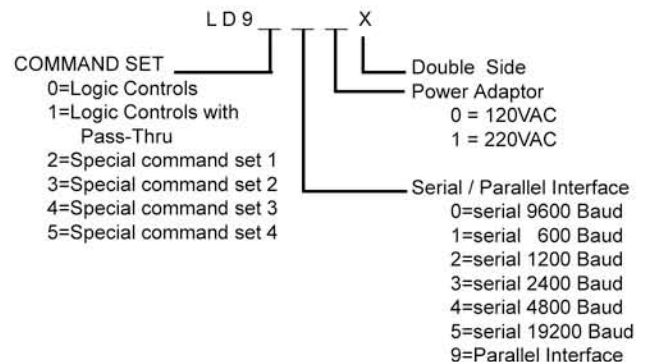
L D 9 _ _ _ X

COMMAND SET
0=Logic Controls
1=Logic Controls with Pass-Thru
2=Special command set 1
3=Special command set 2
4=Special command set 3
5=Special command set 4

Double Side

Power Adaptor
0 = 120VAC
1 = 220VAC

Serial / Parallel Interface
0=serial 9600 Baud
1=serial 600 Baud
2=serial 1200 Baud
3=serial 2400 Baud
4=serial 4800 Baud
5=serial 19200 Baud
9=Parallel Interface